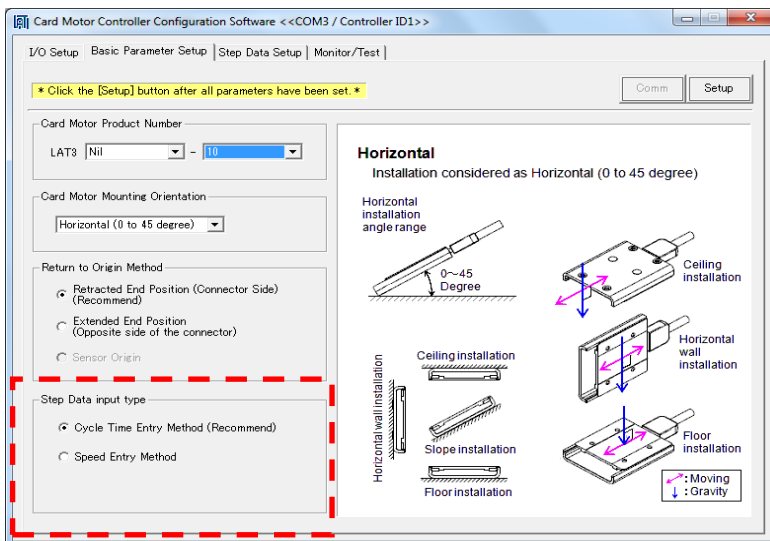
Card Motor Controller Configuration Software <<COM3 / Controller ID1>>

I/O Setup | Basic Parameter Setup | Step Data Setup | Monitor/Test

* Click the [Setup] button after all parameters have been set. *

Comm | Setup

Card Motor Product Number

LAT3 Nil - 10

Card Motor Mounting Orientation

Horizontal (0 to 45 degree)

Return to Origin Method

Retracted End Position (Connector Side) (Recommend)

Extended End Position (Opposite side of the connector)

Sensor Origin

Step Data input type

Cycle Time Entry Method (Recommend)

Speed Entry Method

Horizontal

Installation considered as Horizontal (0 to 45 degree)

Horizontal installation angle range

0~45 Degree

Ceiling installation

Horizontal wall installation

Ceiling installation

Horizontal wall installation

Slope installation

Floor installation

Floor installation

: Moving

: Gravity